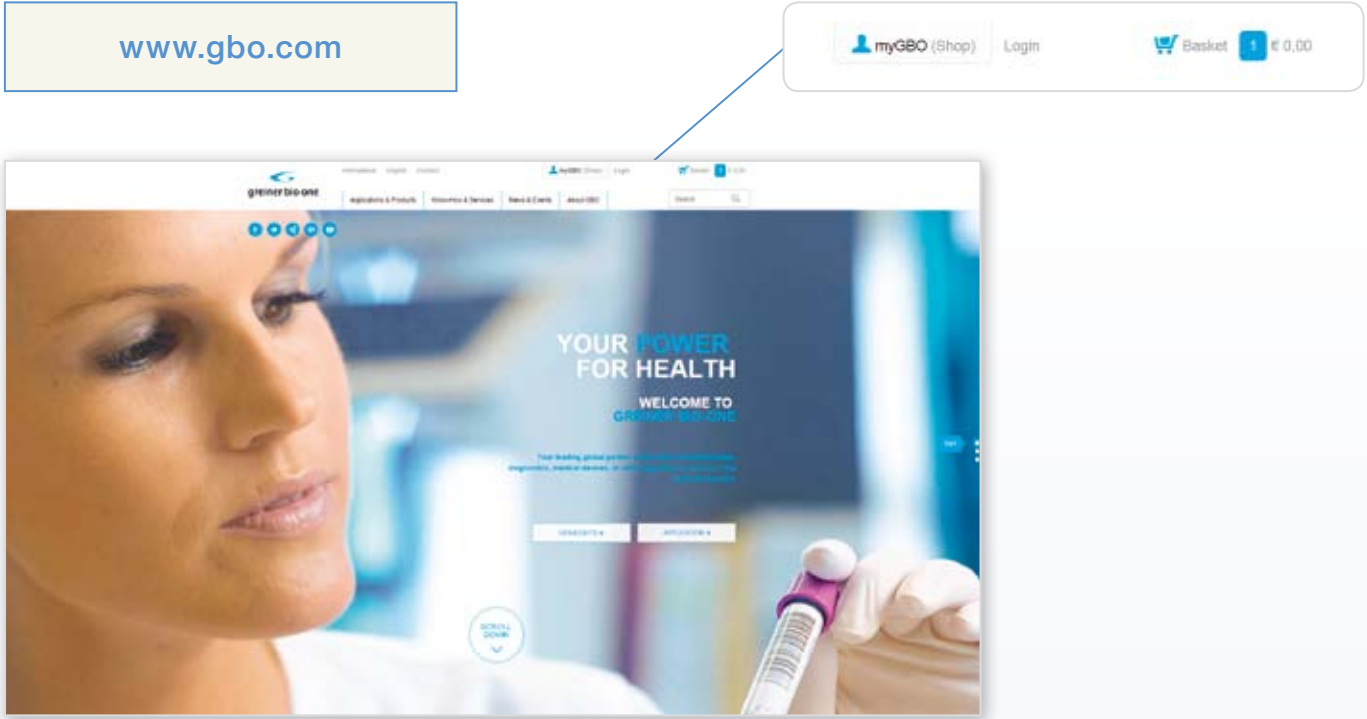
www.gbo.com

myGBO (Shop) Login Basket 1 € 0,00

greiner bio-one

International English Contact

myGBO (Shop) Login

Basket 1 € 0,00

Applications & Products Resources & Services News & Events About GBO

Search

YOUR POWER FOR HEALTH

WELCOME TO GREINER BIO-ONE

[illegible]

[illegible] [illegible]

SCROLL DOWN